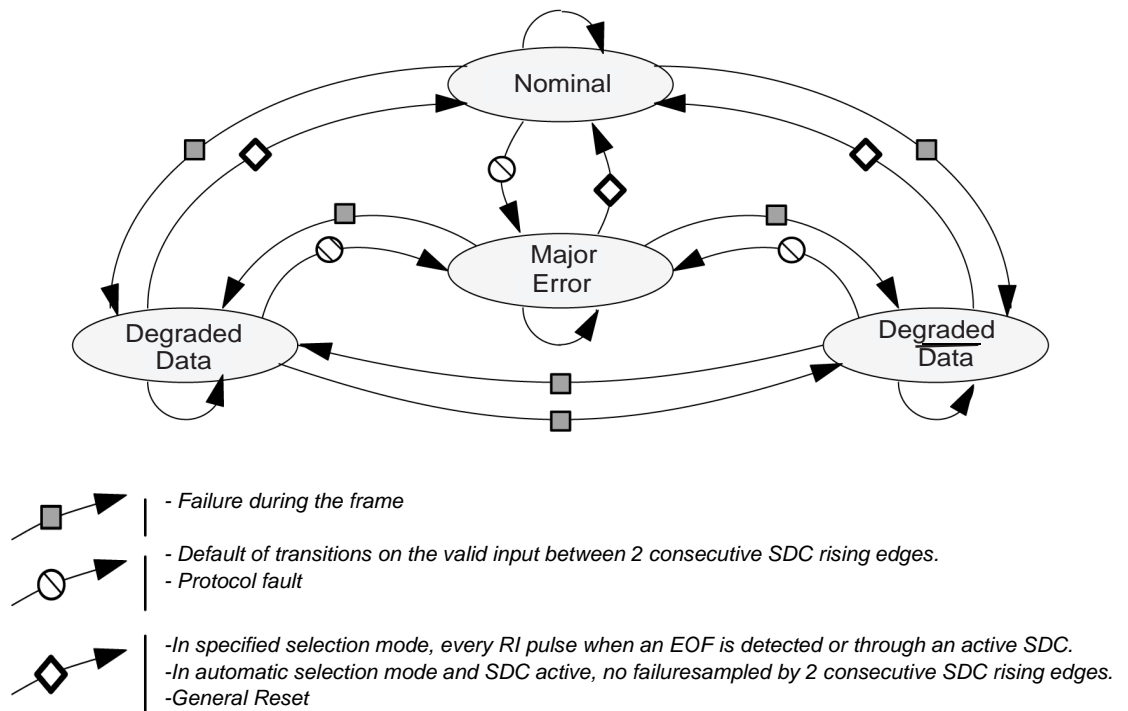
Nominal

Major Error

Degraded Data

Degraded Data

- Failure during the frame

- Default of transitions on the valid input between 2 consecutive SDC rising edges.
- Protocol fault

-In specified selection mode, every RI pulse when an EOF is detected or through an active SDC.
-In automatic selection mode and SDC active, no failuresampled by 2 consecutive SDC rising edges.
-General Reset